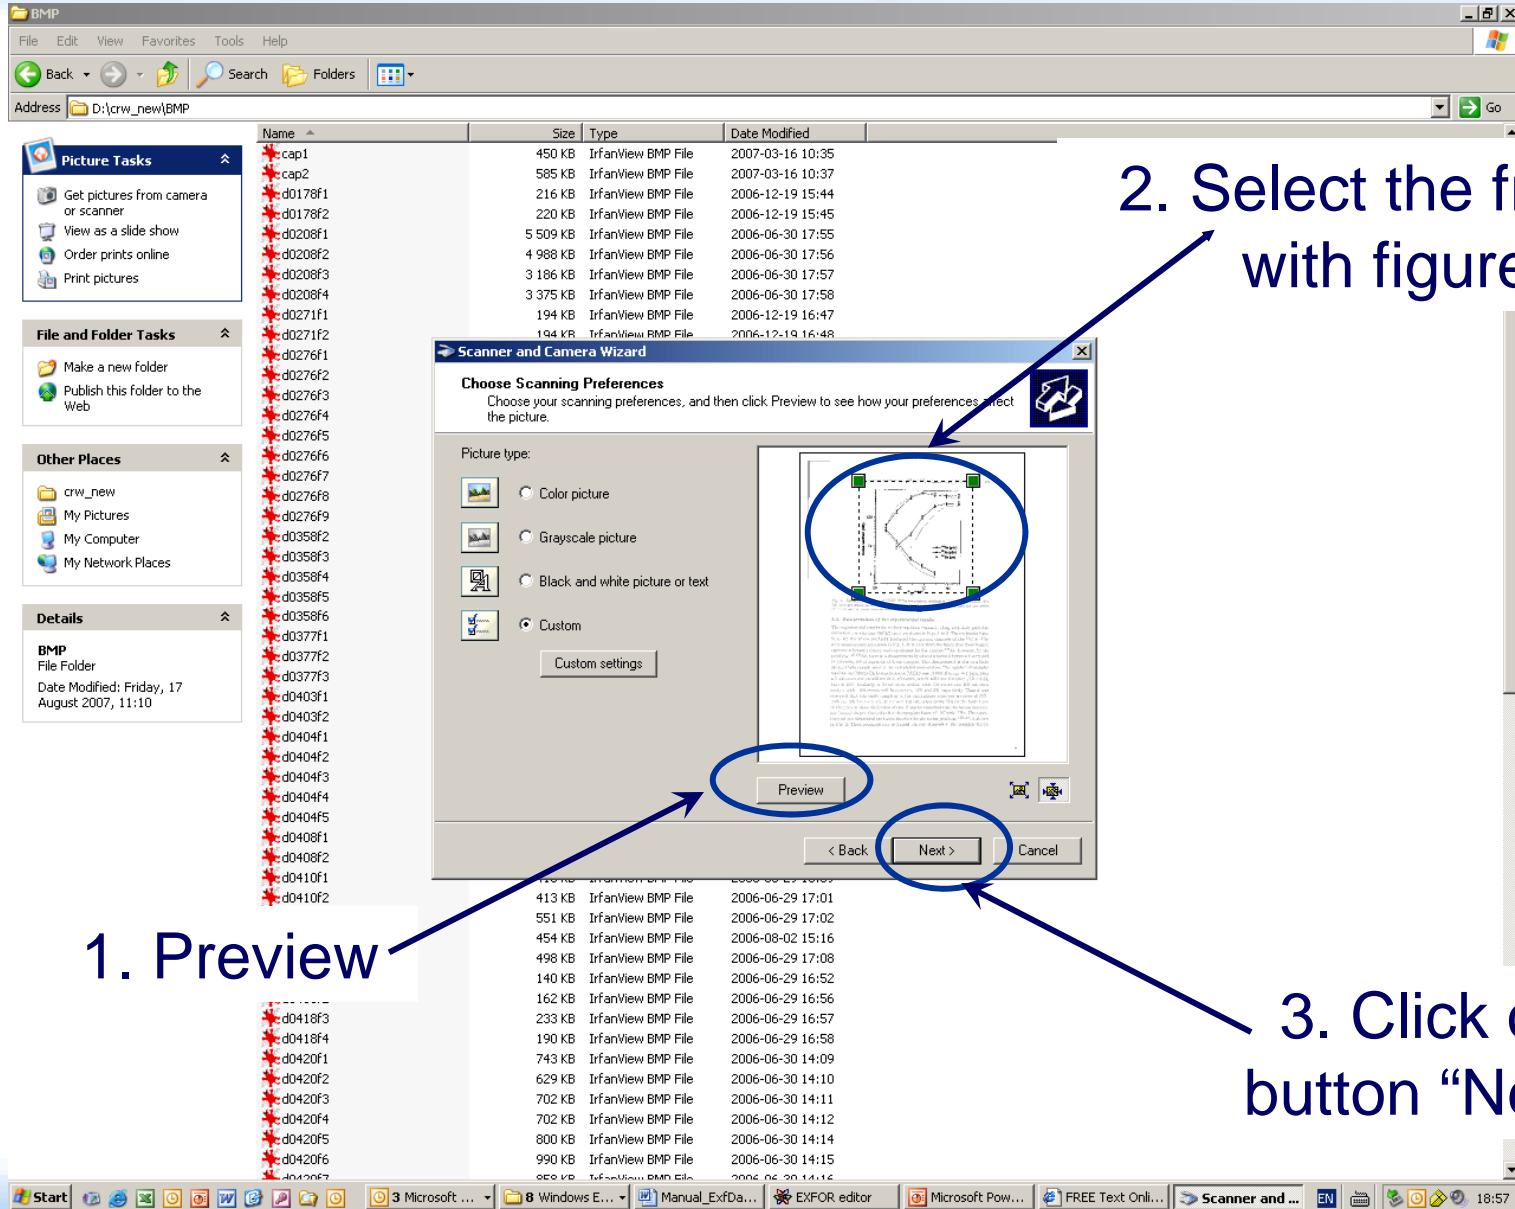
BMP

File Edit View Favorites Tools Help

Back Search Folders

Address D:\crw_new\BMP Go

Picture Tasks
Get pictures from camera or scanner
View as a slide show
Order prints online
Print pictures

File and Folder Tasks
Make a new folder
Publish this folder to the Web

Other Places
crw_new
My Pictures
My Computer
My Network Places

Details
BMP
File Folder
Date Modified: Friday, 17 August 2007, 11:10

| Name | Size | Type | Date Modified |
|---|---|---|---|
| cap1 | 450 KB | IrfanView BMP File | 2007-03-16 10:35 |
| cap2 | 585 KB | IrfanView BMP File | 2007-03-16 10:37 |
| d0178f1 | 216 KB | IrfanView BMP File | 2006-12-19 15:44 |
| d0178f2 | 220 KB | IrfanView BMP File | 2006-12-19 15:45 |
| d0208f1 | 5 509 KB | IrfanView BMP File | 2006-06-30 17:55 |
| d0208f2 | 4 988 KB | IrfanView BMP File | 2006-06-30 17:56 |
| d0208f3 | 3 186 KB | IrfanView BMP File | 2006-06-30 17:57 |
| d0208f4 | 3 375 KB | IrfanView BMP File | 2006-06-30 17:58 |
| d0271f1 | 194 KB | IrfanView BMP File | 2006-12-19 16:47 |
| d0271f2 | 194 KB | IrfanView BMP File | 2006-12-19 16:48 |
| d0276f1 | | | |
| d0276f2 | | | |
| d0276f3 | | | |
| d0276f4 | | | |
| d0276f5 | | | |
| d0276f6 | | | |
| d0276f7 | | | |
| d0276f8 | | | |
| d0276f9 | | | |
| d0358f2 | | | |
| d0358f3 | | | |
| d0358f4 | | | |
| d0358f5 | | | |
| d0358f6 | | | |
| d0377f1 | | | |
| d0377f2 | | | |
| d0377f3 | | | |
| d0403f1 | | | |
| d0403f2 | | | |
| d0404f1 | | | |
| d0404f2 | | | |
| d0404f3 | | | |
| d0404f4 | | | |
| d0404f5 | | | |
| d0408f1 | | | |
| d0408f2 | | | |
| d0410f1 | | | |
| d0410f2 | 413 KB | IrfanView BMP File | 2006-06-29 17:01 |
| | 551 KB | IrfanView BMP File | 2006-06-29 17:02 |
| | 454 KB | IrfanView BMP File | 2006-08-02 15:16 |
| | 498 KB | IrfanView BMP File | 2006-06-29 17:08 |
| | 140 KB | IrfanView BMP File | 2006-06-29 16:52 |
| | 162 KB | IrfanView BMP File | 2006-06-29 16:56 |
| d0418f3 | 233 KB | IrfanView BMP File | 2006-06-29 16:57 |
| d0418f4 | 190 KB | IrfanView BMP File | 2006-06-29 16:58 |
| d0420f1 | 743 KB | IrfanView BMP File | 2006-06-30 14:09 |
| d0420f2 | 629 KB | IrfanView BMP File | 2006-06-30 14:10 |
| d0420f3 | 702 KB | IrfanView BMP File | 2006-06-30 14:11 |
| d0420f4 | 702 KB | IrfanView BMP File | 2006-06-30 14:12 |
| d0420f5 | 800 KB | IrfanView BMP File | 2006-06-30 14:14 |
| d0420f6 | 990 KB | IrfanView BMP File | 2006-06-30 14:15 |

Scanner and Camera Wizard
Choose Scanning Preferences
Choose your scanning preferences, and then click Preview to see how your preferences affect the picture.
Picture type:
Color picture
Grayscale picture
Black and white picture or text
Custom
Custom settings
Preview
< Back Next > Cancel

2. Select the f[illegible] with figure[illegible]

1. Preview

3. Click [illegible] button “N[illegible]

Start 3 Microsoft ... 8 Windows E... Manual_ExfDa... EXFOR editor Microsoft Pow... FREE Text Onli... Scanner and ... EN 18:57